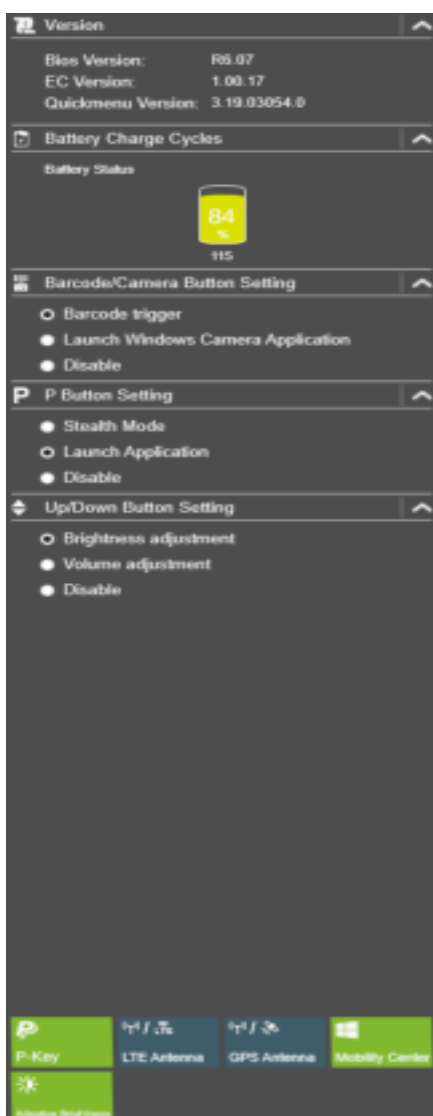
Version

Bios Version: R6.07
EC Version: 1.00.17
Quickmenu Version: 3.19.03054.0

Battery Charge Cycles

Battery Status

84
%
115

Barcode/Camera Button Setting

Barcode trigger
Launch Windows Camera Application
Disable

P P Button Setting

Stealth Mode
Launch Application
Disable

Up/Down Button Setting

Brightness adjustment
Volume adjustment
Disable

P-Key
LTE Antenna
GPS Antenna
Mobility Center
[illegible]